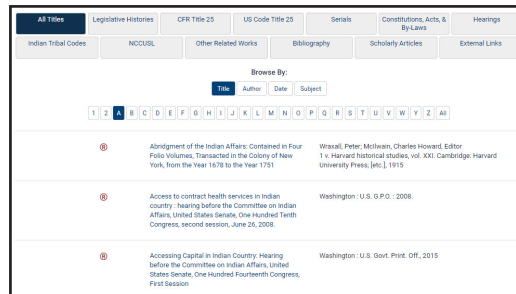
All Titles | Legislative Histories | CFR Title 25 | US Code Title 25 | Serials | Constitutions, Acts, & By-Laws | Hearings
Indian Tribal Codes | NCCUSL | Other Related Works | Bibliography | Scholarly Articles | External Links

Browse By:
Title | Author | Date | Subject

1 2 A B C D E F G H I J K L M N O P Q R S T U V W Y Z All

®
Abridgment of the Indian Affairs: Contained in Four Folio Volumes, Transacted in the Colony of New York, from the Year 1678 to the Year 1751
Wraxall, Peter; McIlwain, Charles Howard, Editor
1 v. Harvard historical studies, vol. XXI. Cambridge: Harvard University Press, [etc.], 1915

®
Access to contract health services in Indian country : hearing before the Committee on Indian Affairs, United States Senate, One Hundred Tenth Congress, second session, June 26, 2008.
Washington : U.S. G.P.O. : 2008.

®
Accessing Capital in Indian Country: Hearing before the Committee on Indian Affairs, United States Senate, One Hundred Fourteenth Congress, First Session
Washington : U.S. Govt. Print. Off., 2015